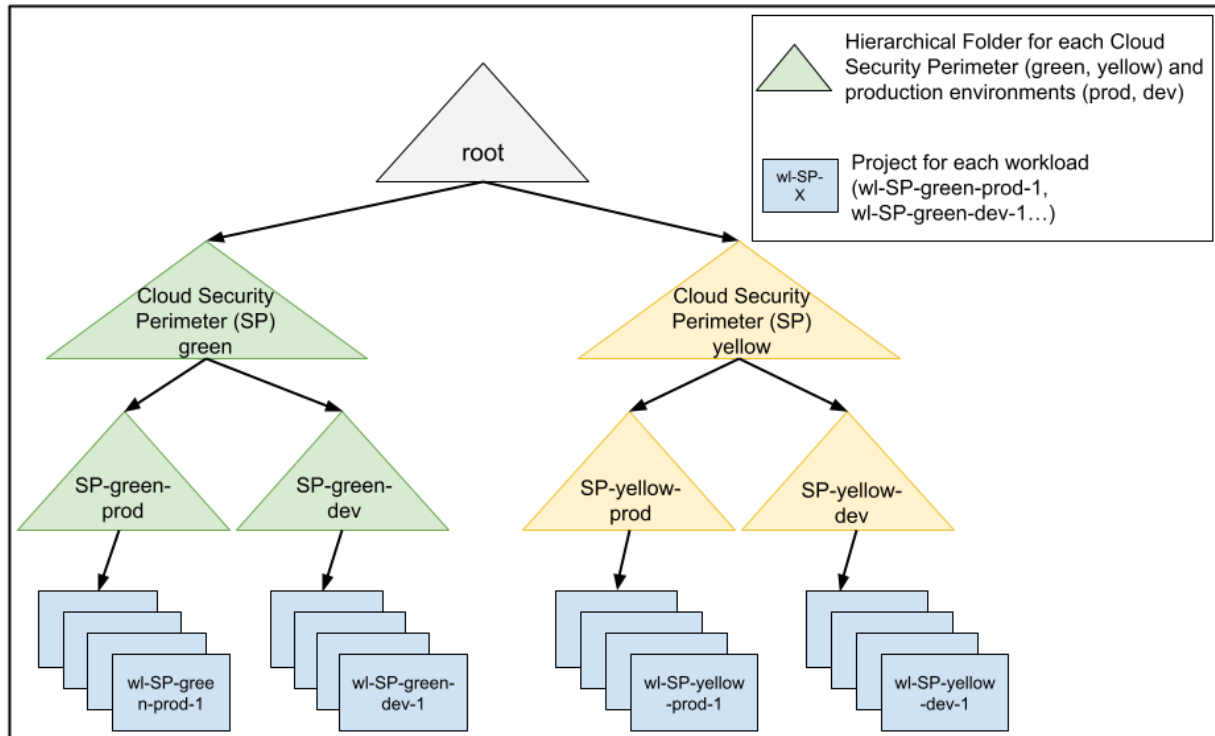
Hierarchical Folder for each Cloud Security Perimeter (green, yellow) and production environments (prod, dev)

wl-SP-X

Project for each workload (wl-SP-green-prod-1, wl-SP-green-dev-1…)

root

Cloud Security Perimeter (SP) green

Cloud Security Perimeter (SP) yellow

SP-green-prod

SP-green-dev

SP-yellow-prod

SP-yellow-dev

wl-SP-gree n-prod-1

wl-SP-green-dev-1

wl-SP-yellow -prod-1

wl-SP-yellow -dev-1